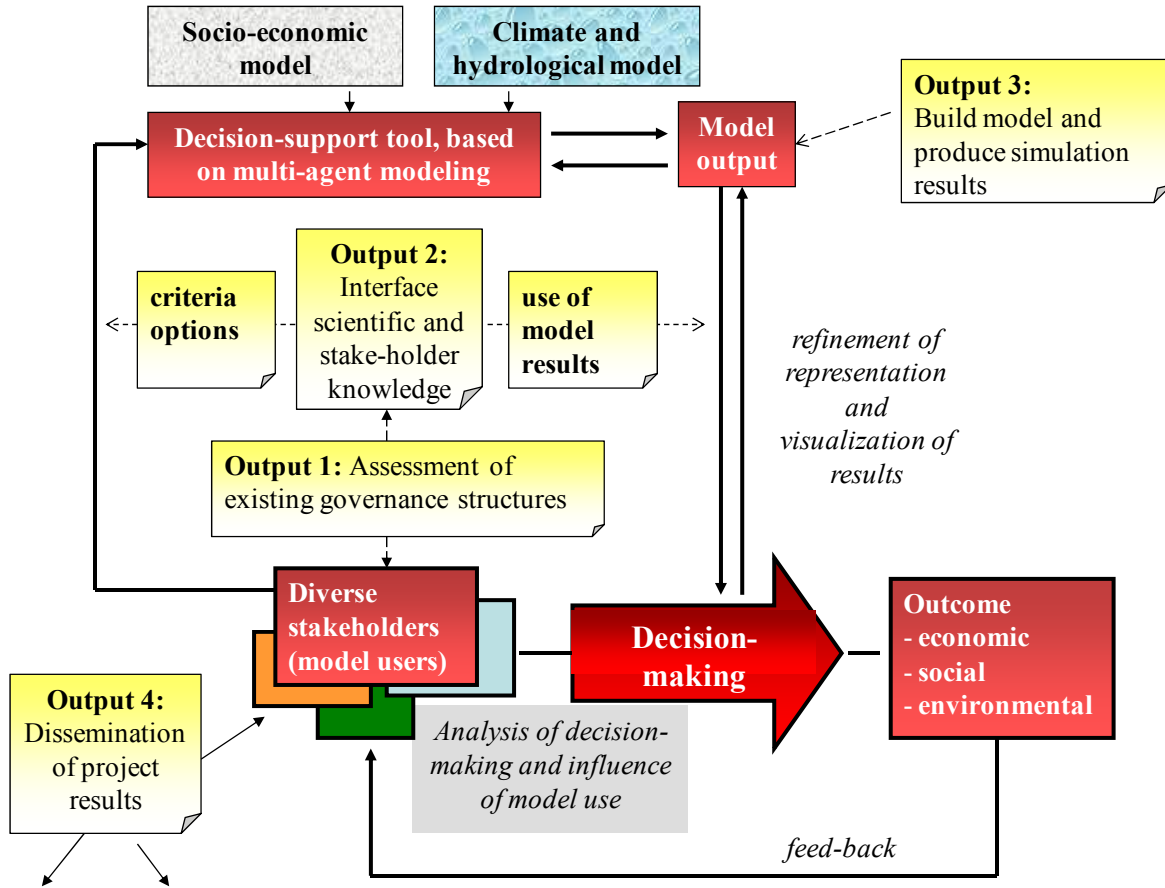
Socio-economic model

Climate and hydrological model

Decision-support tool, based on multi-agent modeling

Model output

Output 3: Build model and produce simulation results

criteria options

Output 2: Interface scientific and stake-holder knowledge

use of model results

refinement of representation and visualization of results

Output 1: Assessment of existing governance structures

Diverse stakeholders (model users)

Decision-making

Outcome
- economic
- social
- environmental

Output 4: Dissemination of project results

Analysis of decision-making and influence of model use

feed-back